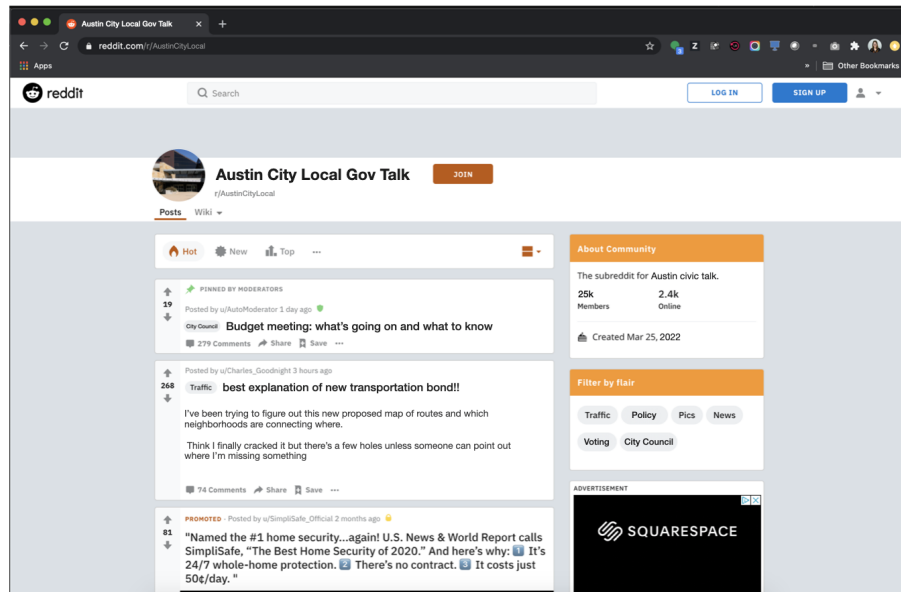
Austin City Local Gov Talk ×
reddit.com/r/AustinCityLocal
Apps
» Other Bookmarks
reddit
Search
LOG IN
SIGN UP

Austin City Local Gov Talk
JOIN
r/AustinCityLocal
Posts Wiki

Hot New Top ···

PINNED BY MODERATORS
19
Posted by u/AutoModerator 1 day ago
City Council Budget meeting: what's going on and what to know
279 Comments Share Save ···

268
Posted by u/Charles_Goodnight 3 hours ago
Traffic best explanation of new transportation bond!!
I've been trying to figure out this new proposed map of routes and which neighborhoods are connecting where.
Think I finally cracked it but there's a few holes unless someone can point out where I'm missing something
74 Comments Share Save ···

81
PROMOTED · Posted by u/SimpliSafe_Official 2 months ago
"Named the #1 home security...again! U.S. News & World Report calls SimpliSafe, "The Best Home Security of 2020." And here's why: 1️⃣ It's 24/7 whole-home protection. 2️⃣ There's no contract. 3️⃣ It costs just 50¢/day. "

About Community
The subreddit for Austin civic talk.
25k
Members
2.4k
Online
Created Mar 25, 2022

Filter by flair
Traffic Policy Pics News
Voting City Council

ADVERTISEMENT
SQUARESPACE